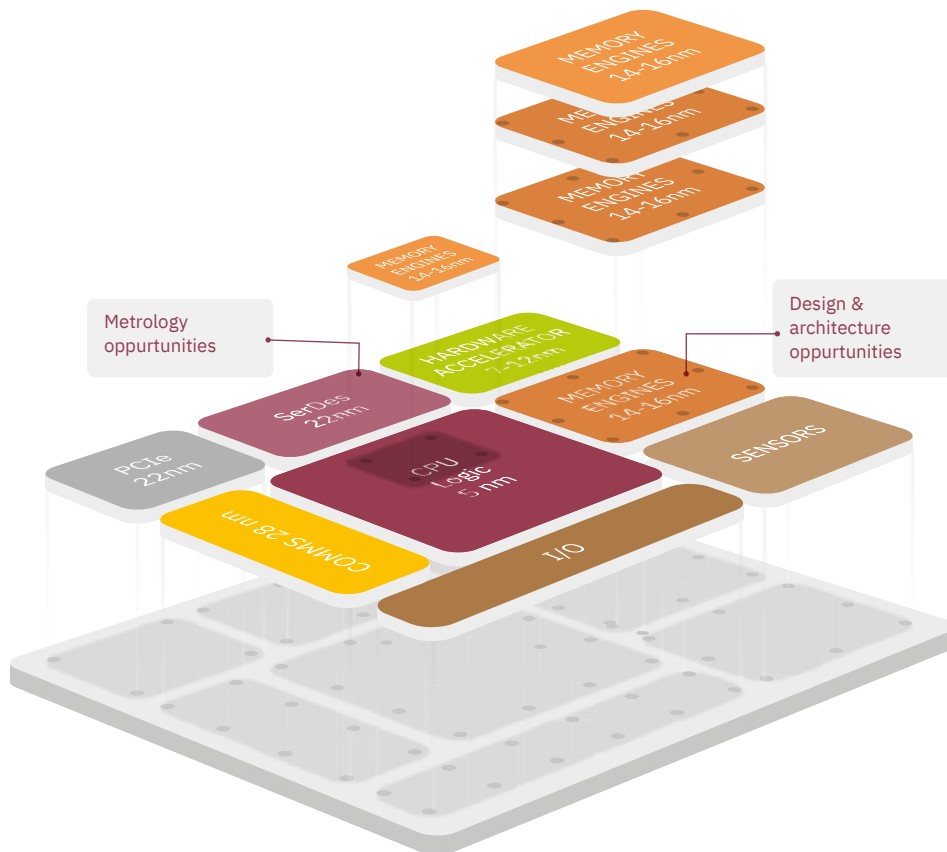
MEMORY ENGINES 14-16nm

MEMORY ENGINES 14-16nm

MEMORY ENGINES 14-16nm

MEMORY ENGINES 14-16nm

Metrology oppurtunities

HARDWARE ACCELERATOR 7-12nm

Design & architecture oppurtunities

SerDes 22nm

MEMORY ENGINES 14-16nm

PCIe 22nm

CPU Logic 5 nm

SENSORS

COMMS 28 nm

I/O